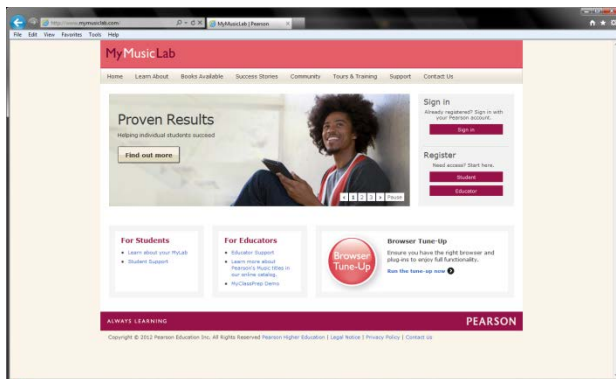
http://www.mymusiclab.com/
MyMusicLab | Pearson
File Edit View Favorites Tools Help

MyMusicLab

Home Learn About Books Available Success Stories Community Tours & Training Support Contact Us

Proven Results
Helping individual students succeed
Find out more

1 2 3 Pause

Sign in
Already registered? Sign in with your Pearson account.
Sign in

Register
Need access? Start here.
Student
Educator

For Students
• Learn about your MyLab
• Student Support

For Educators
• Educator Support
• Learn more about Pearson's Music titles in our online catalog.
• MyClassPrep Demo

Browser Tune-Up
Browser Tune-Up
Ensure you have the right browser and plug-ins to enjoy full functionality.
Run the tune-up now

ALWAYS LEARNING
PEARSON

Copyright © 2012 Pearson Education Inc. All Rights Reserved Pearson Higher Education | Legal Notice | Privacy Policy | Contact Us